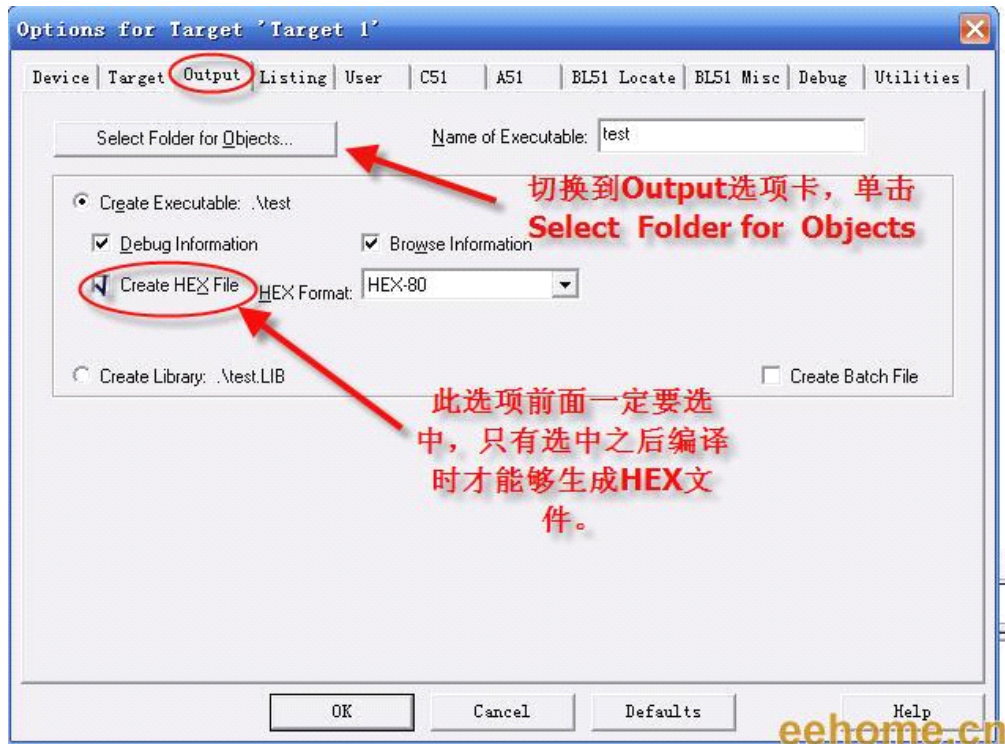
Options for Target 'Target 1'

Device | Target | Output | Listing | User | C51 | A51 | BL51 Locate | BL51 Misc | Debug | Utilities

Select Folder for Objects...

Name of Executable: test

切换到Output选项卡，单击 Select Folder for Objects

Create Executable: .\test

Debug Information

Browse Information

Create HEX File

HEX Format: HEX-80

Create Library: .\test.LIB

Create Batch File

此选项前面一定要选中，只有选中之后编译时才能够生成HEX文件。

OK

Cancel

Defaults

Help

eehome.cn